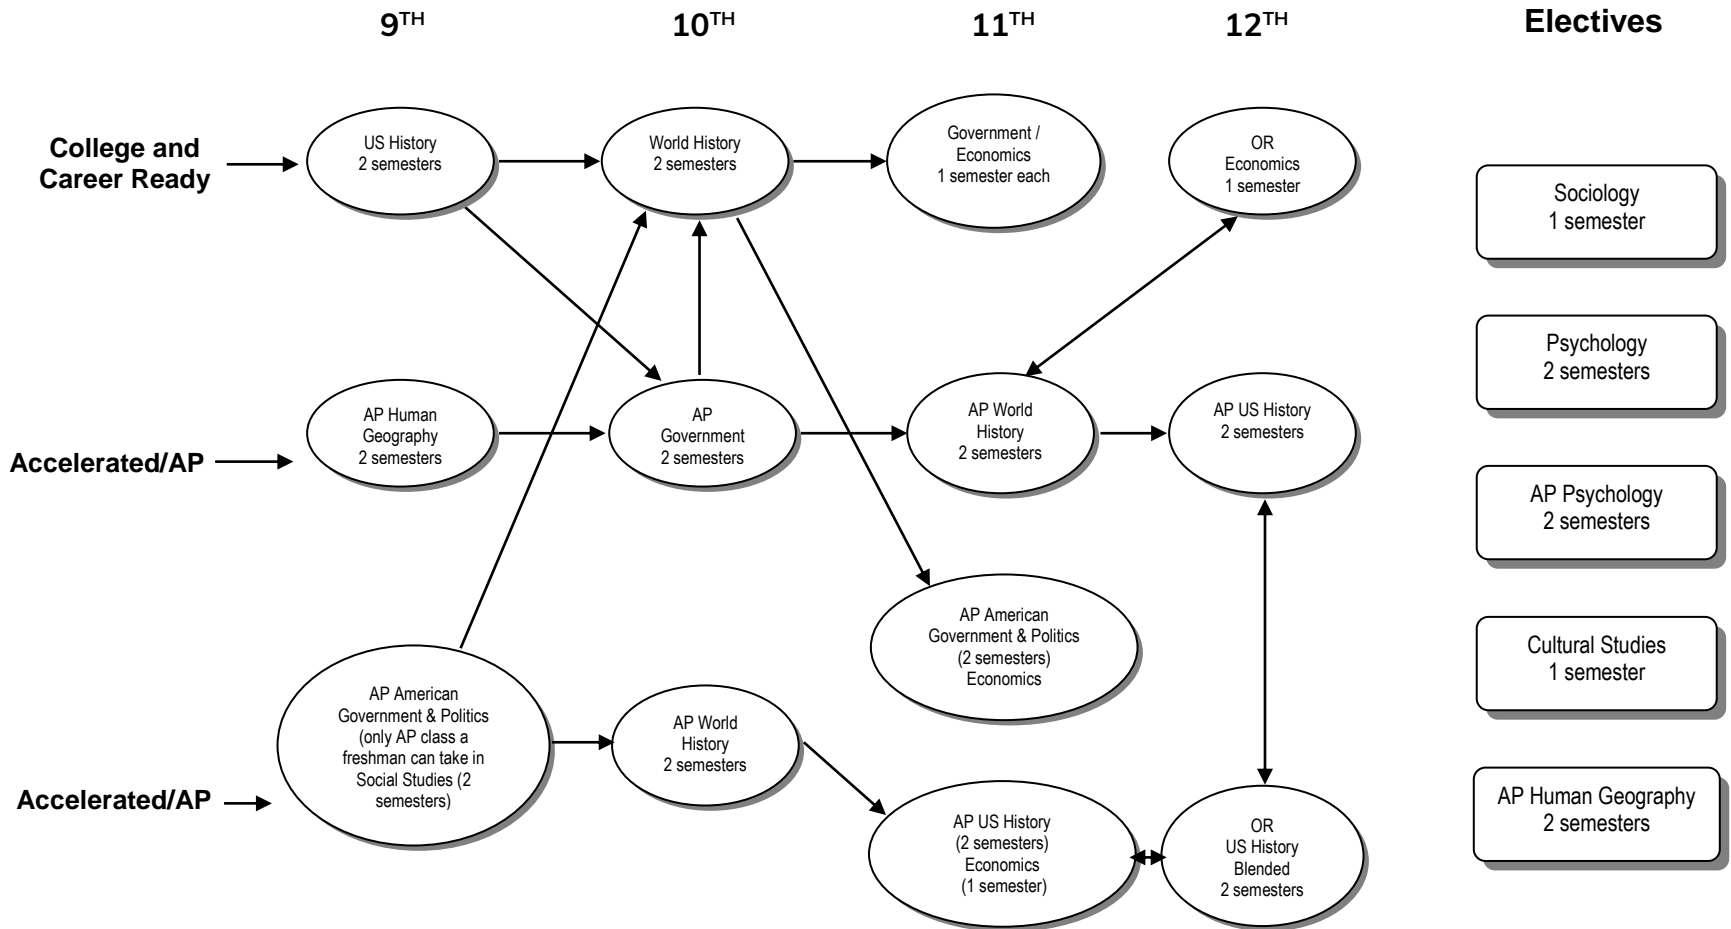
$9^{TH}$ $10^{TH}$ $11^{TH}$ $12^{TH}$ Electives

College and Career Ready

US History 2 semesters

World History 2 semesters

Government / Economics 1 semester each

OR Economics 1 semester

Sociology 1 semester

Accelerated/AP

AP Human Geography 2 semesters

AP Government 2 semesters

AP World History 2 semesters

AP US History 2 semesters

Psychology 2 semesters

AP Psychology 2 semesters

AP American Government & Politics (2 semesters) Economics

Cultural Studies 1 semester

Accelerated/AP

AP American Government & Politics (only AP class a freshman can take in Social Studies (2 semesters)

AP World History 2 semesters

AP US History (2 semesters) Economics (1 semester)

OR US History Blended 2 semesters

AP Human Geography 2 semesters